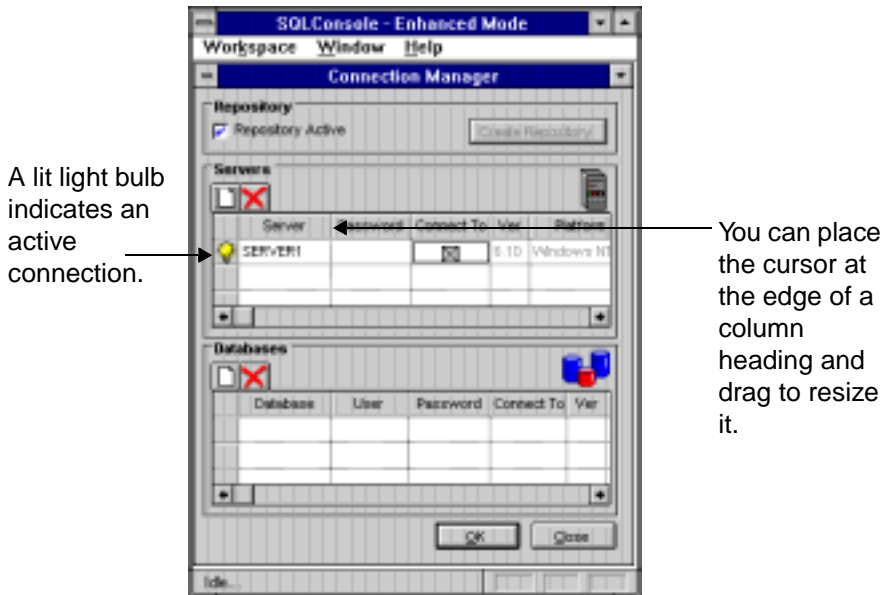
SQLConsole - Enhanced Mode

Workspace Window Help

Connection Manager

Repository

Repository Active

Create Repository

Servers

| | Server | Password | Connect To | Ver | Platform |
|---|---|---|---|---|---|
| | SERVER1 | | | 6.1D | Windows NT |

Databases

| | Database | User | Password | Connect To | Ver |
|---|---|---|---|---|---|

OK

Close

Idle...

A lit light bulb indicates an active connection.

You can place the cursor at the edge of a column heading and drag to resize it.